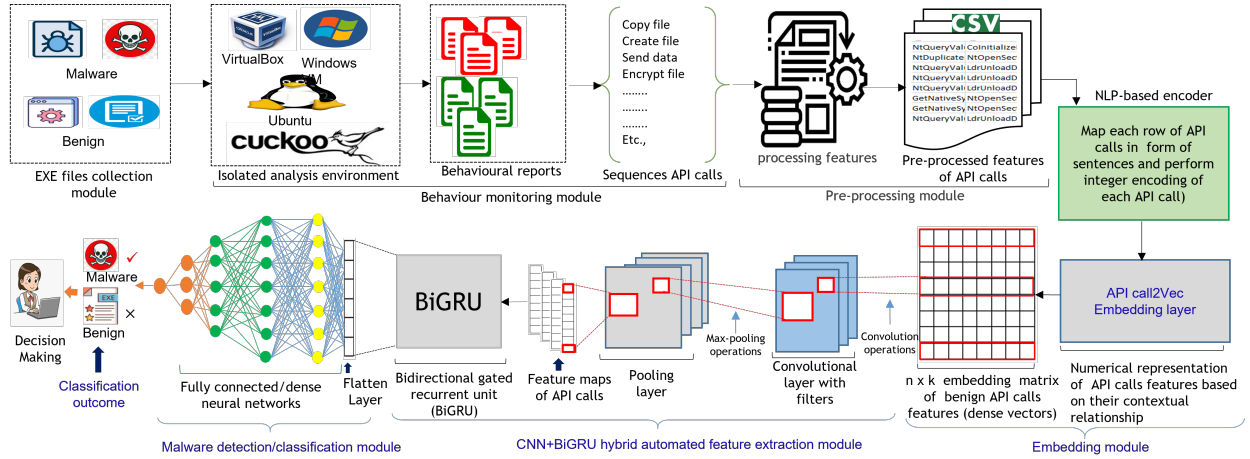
Malware

Benign

EXE files collection module

VirtualBox

Windows VM

Ubuntu

cuckoo

Isolated analysis environment

Behavioural reports

Copy file
Create file
Send data
Encrypt file
........
........
........
Etc.,

Sequences API calls

Behaviour monitoring module

processing features

CSV

NtQueryVal CoInitialize
NtDuplicate NtOpenSec
NtQueryVal LdrUnloadD
NtQueryVal LdrUnloadD
NtQueryVal NtOpenSec
GetNativeS NtOpenSec
GetNativeS NtOpenSec
NtQueryVal LdrUnloadD

Pre-processed features of API calls

Pre-processing module

NLP-based encoder

Map each row of API calls in form of sentences and perform integer encoding of each API call)

API call2Vec Embedding layer

Numerical representation of API calls features based on their contextual relationship

Embedding module

n x k embedding matrix of benign API calls features (dense vectors)

Convolution operations

Convolutional layer with filters

Max-pooling operations

Pooling layer

Feature maps of API calls

BiGRU

Bidirectional gated recurrent unit (BiGRU)

CNN+BiGRU hybrid automated feature extraction module

Flatten Layer

Fully connected/dense neural networks

Malware ✓

EXE

Benign ×

Decision Making

Classification outcome

Malware detection/classification module